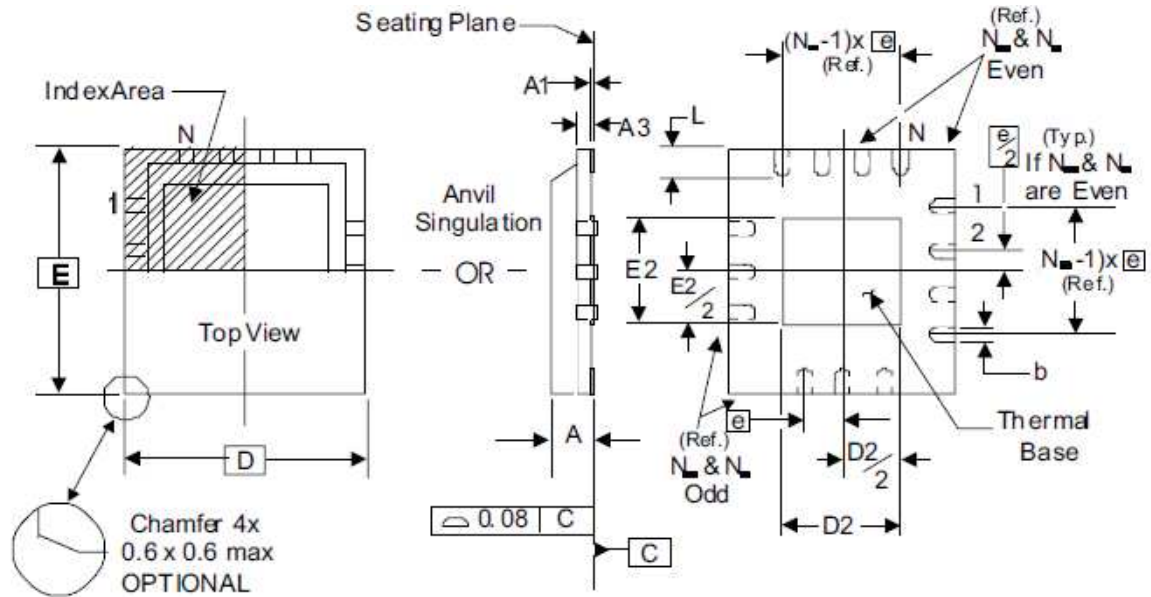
S eating Plan e
(Ref.)
(N -1)x e
(Ref.)
N & N
Even
IndexArea
A1
A3
L
N
N
e/2
(Typ.)
If N & N
are Even
1
Anvil Singulation
1
2
E
E2
— OR —
N -1)x e
(Ref.)
E2/2
Top View
b
e
(Ref.)
N & N
Odd
Thermal Base
A
D2/2
D
Chamfer 4x
0.6 x 0.6 max
OPTIONAL
0.08 C
D2
C